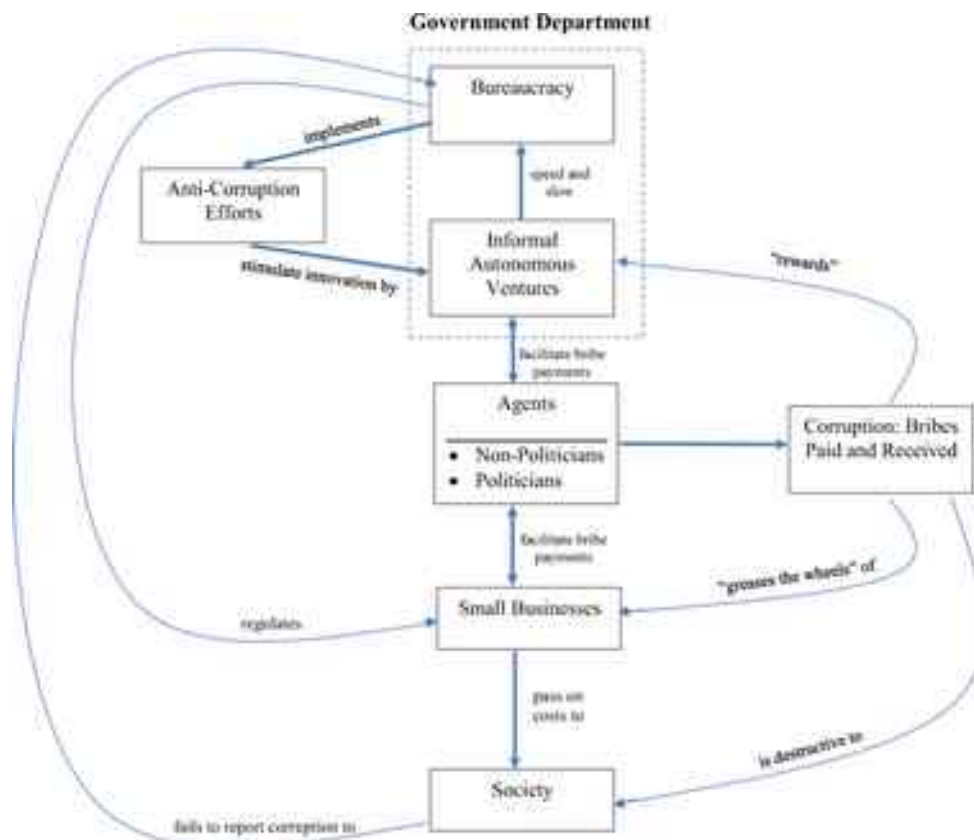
Government Department

Bureaucracy

implements

Anti-Corruption Efforts

speed and slow

Informal Autonomous Ventures

stimulate innovation by

"rewards"

facilitate bribe payments

Agents

• Non-Politicians
• Politicians

Corruption: Bribes Paid and Received

facilitate bribe payments

"greases the wheels" of

regulates

Small Businesses

pass on costs to

is destructive to

Society

fails to report corruption to